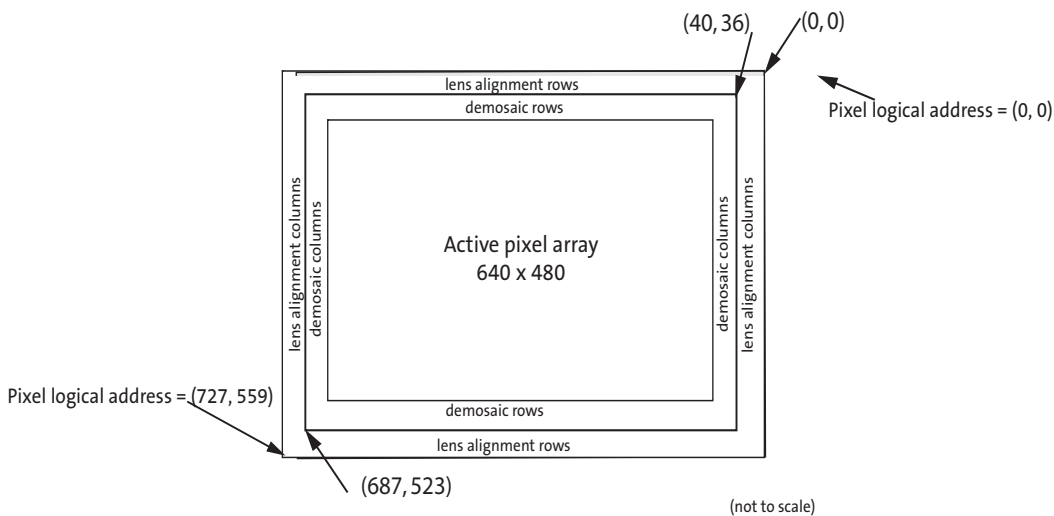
(40, 36)
(0, 0)
lens alignment rows
demosaic rows
Pixel logical address = (0, 0)
lens alignment columns
demosaic columns
Active pixel array
640 x 480
demosaic columns
lens alignment columns
Pixel logical address = (727, 559)
demosaic rows
lens alignment rows
(687, 523)
(not to scale)